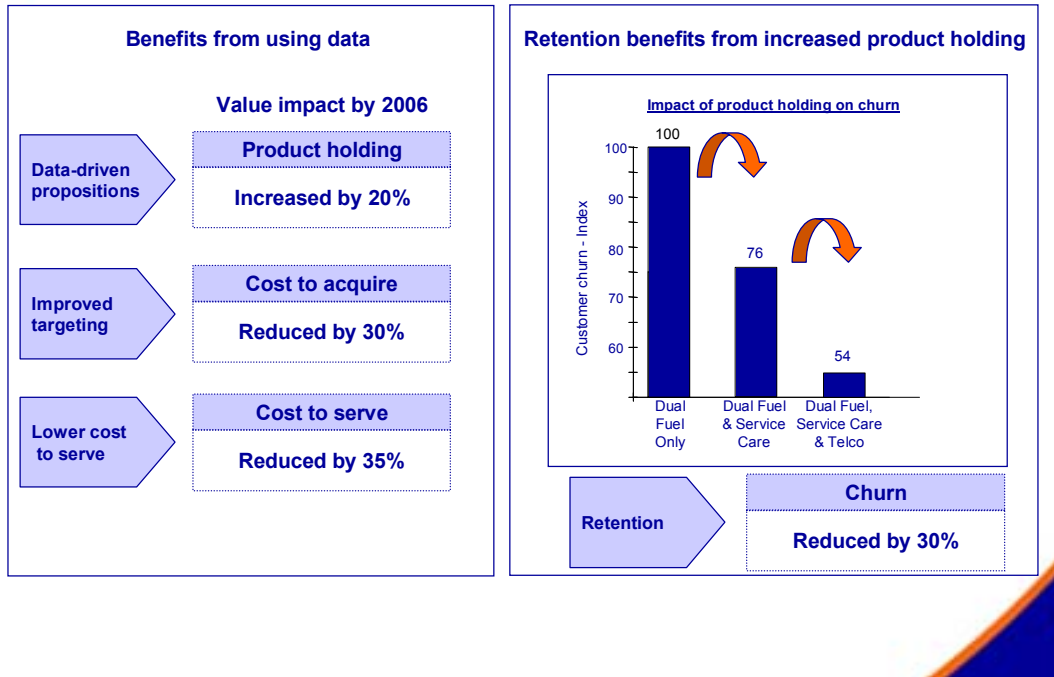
Benefits from using data

Value impact by 2006

Data-driven propositions

Product holding

Increased by 20%

Improved targeting

Cost to acquire

Reduced by 30%

Lower cost to serve

Cost to serve

Reduced by 35%

Retention benefits from increased product holding

Impact of product holding on churn

| Product holding | Customer churn - Index |
|---|---|
| Dual Fuel Only | 100 |
| Dual Fuel & Service Care | 76 |
| Dual Fuel, Service Care & Telco | 54 |

Customer churn - Index

100
90
80
70
60

Retention

Churn

Reduced by 30%